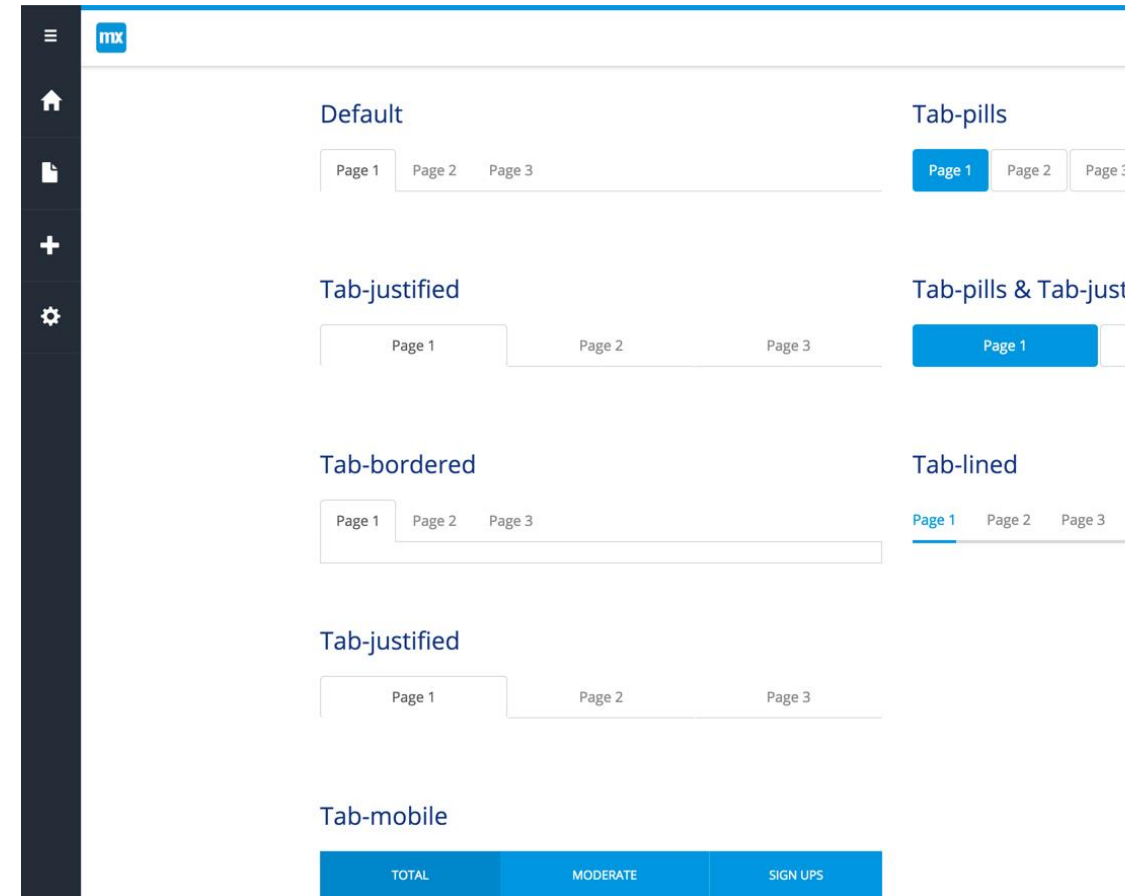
mx

Default

Page 1 Page 2 Page 3

Tab-justified

Page 1 Page 2 Page 3

Tab-bordered

Page 1 Page 2 Page 3

Tab-justified

Page 1 Page 2 Page 3

Tab-mobile

TOTAL MODERATE SIGN UPS

Tab-pills

Page 1 Page 2 Page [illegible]

Tab-pills & Tab-just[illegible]

Page 1

Tab-lined

Page 1 Page 2 Page 3